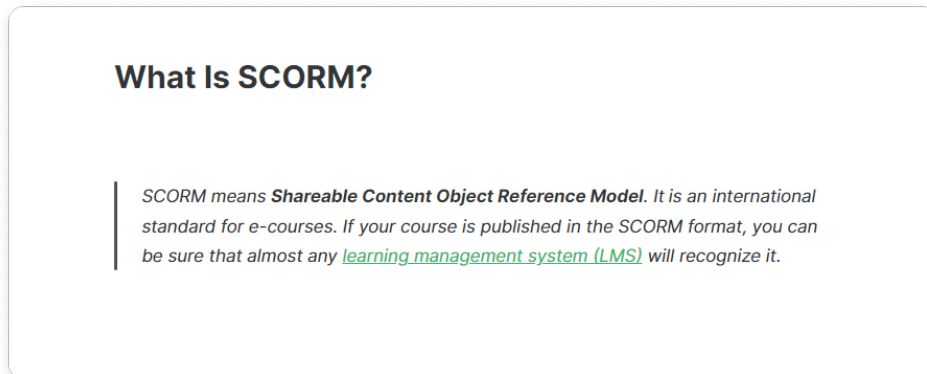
What Is SCORM?

SCORM means Shareable Content Object Reference Model. It is an international standard for e-courses. If your course is published in the SCORM format, you can be sure that almost any learning management system (LMS) will recognize it.